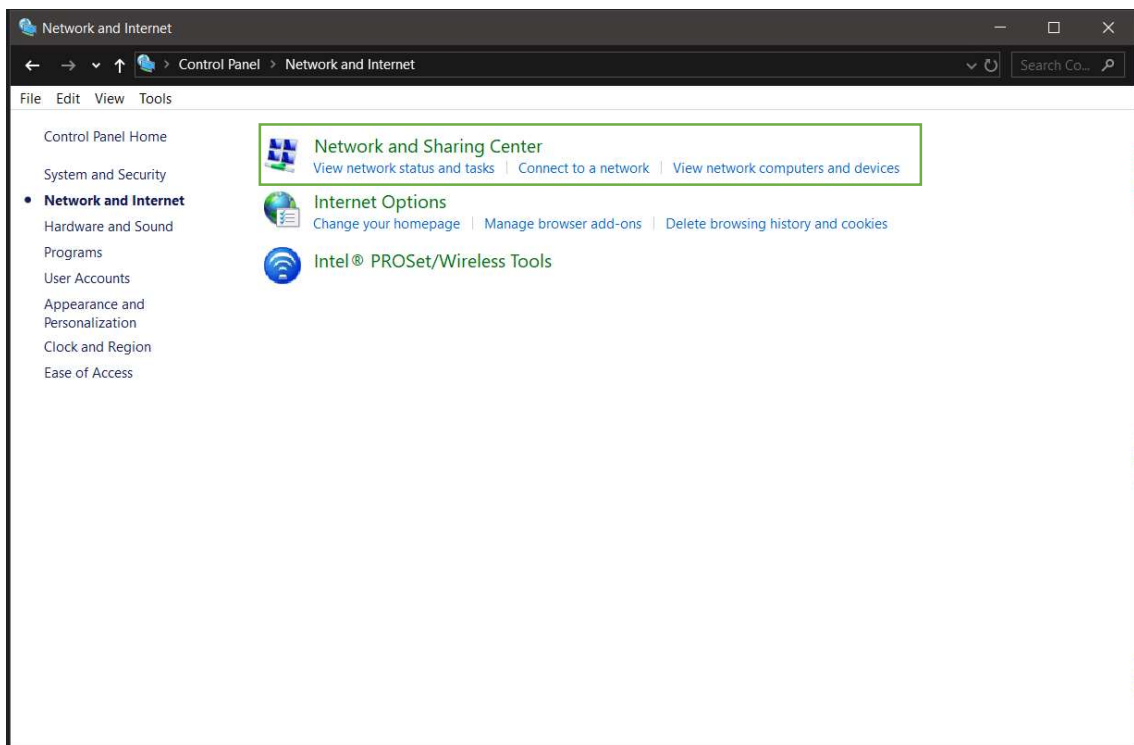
Network and Internet

Control Panel > Network and Internet

Search Co...

File Edit View Tools

Control Panel Home

System and Security

Network and Internet

Hardware and Sound

Programs

User Accounts

Appearance and Personalization

Clock and Region

Ease of Access

Network and Sharing Center

View network status and tasks | Connect to a network | View network computers and devices

Internet Options

Change your homepage | Manage browser add-ons | Delete browsing history and cookies

Intel® PROSet/Wireless Tools